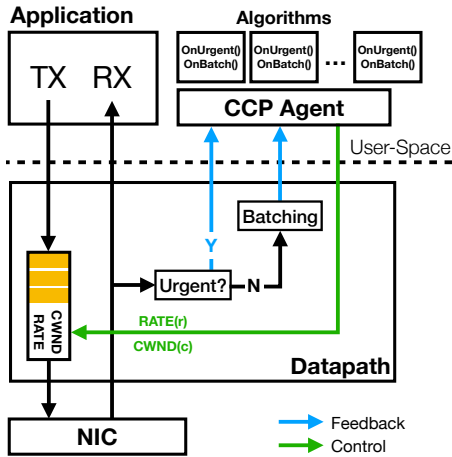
Application

TX RX

Algorithms

OnUrgent()
OnBatch()

OnUrgent()
OnBatch()

...

OnUrgent()
OnBatch()

CCP Agent

User-Space

Batching

Y

Urgent?

N

CWND
RATE

RATE(r)

CWND(c)

Datapath

NIC

Feedback

Control